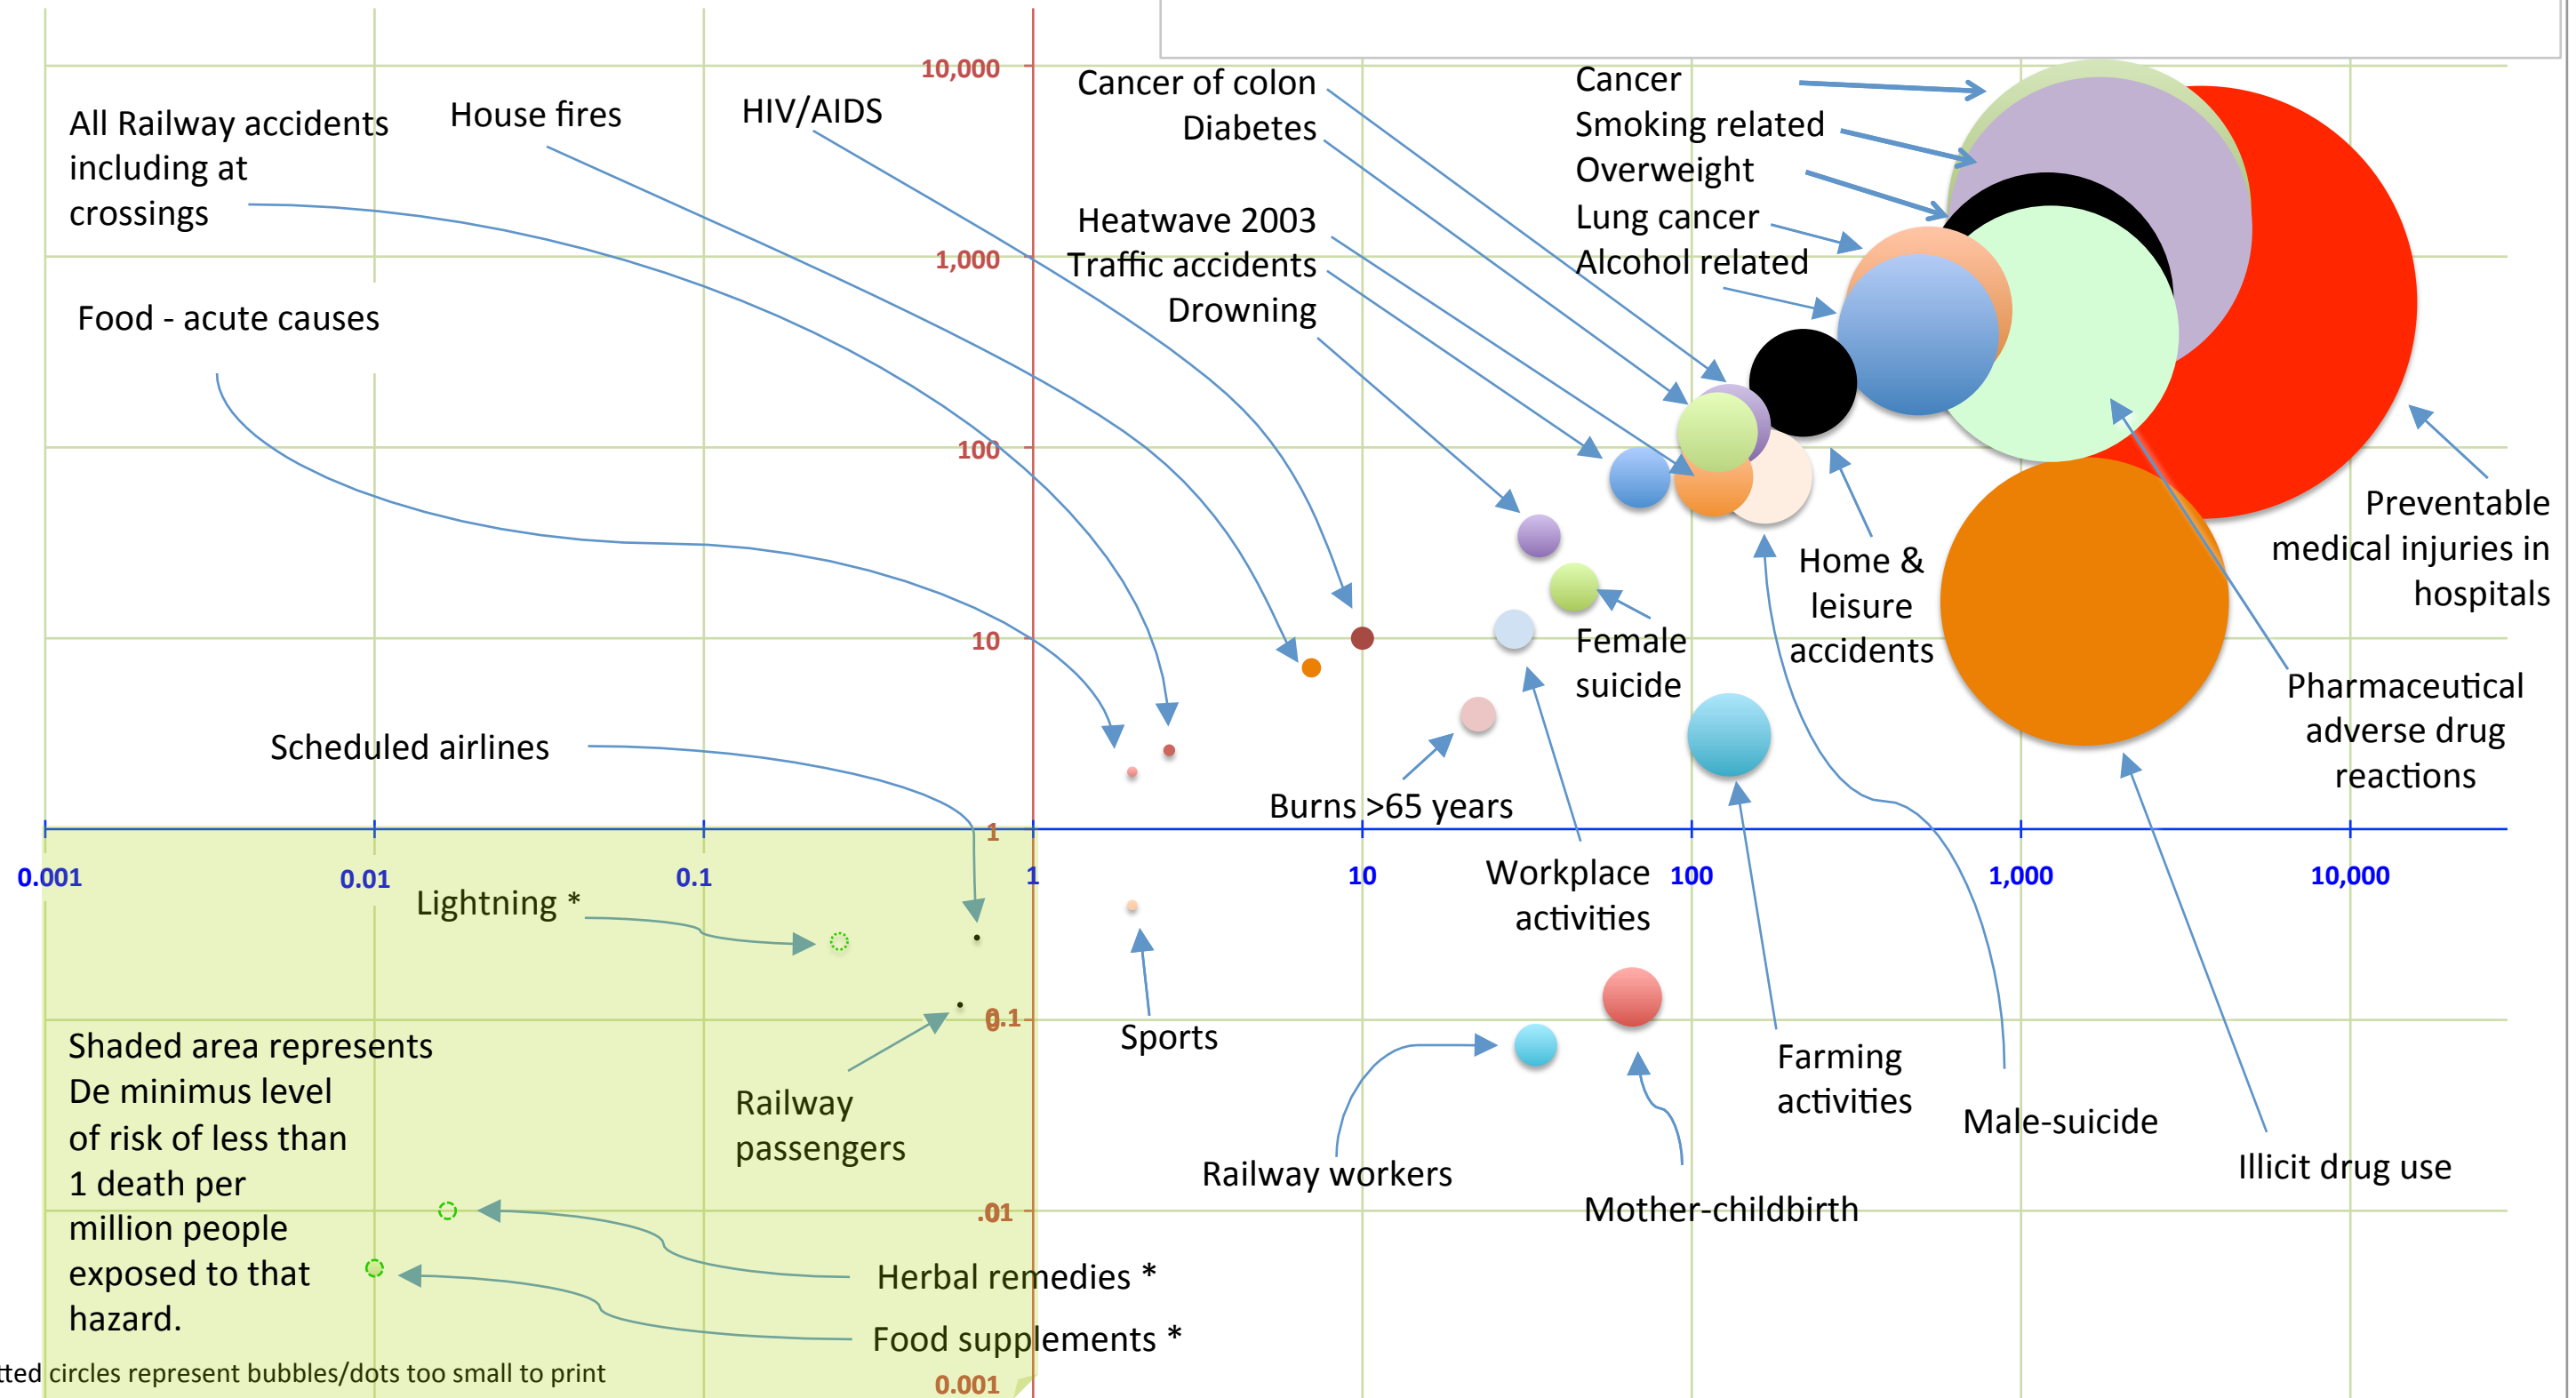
10,000
1,000
100
10
1
0.1
.01
0.001

0.001
0.01
0.1
1
10
100
1,000
10,000

All Railway accidents including at crossings

House fires

HIV/AIDS

Cancer of colon
Diabetes

Heatwave 2003
Traffic accidents
Drowning

Cancer
Smoking related
Overweight
Lung cancer
Alcohol related

Food - acute causes

Scheduled airlines

Female suicide

Home & leisure accidents

Preventable medical injuries in hospitals

Pharmaceutical adverse drug reactions

Burns >65 years

Workplace activities

Lightning *

Sports

Railway passengers

Shaded area represents De minimus level of risk of less than 1 death per million people exposed to that hazard.

Railway workers

Mother-childbirth

Farming activities

Male-suicide

Illicit drug use

Herbal remedies *

Food supplements *

tted circles represent bubbles/dots too small to print